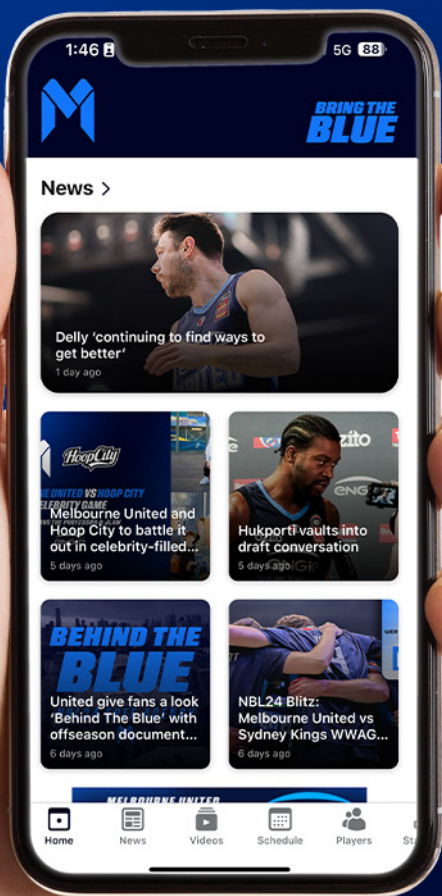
1:46

5G 88

BRING THE BLUE

News >

Delly 'continuing to find ways to get better'

1 day ago

Hoop City

E UNITED VS HOOP CITY

CELEBRITY GAME

Melbourne United and Hoop City to battle it out in celebrity-filled...

5 days ago

Hukporti vaults into draft conversation

5 days ago

BEHIND THE BLUE

United give fans a look 'Behind The Blue' with offseason document...

6 days ago

NBL24 Blitz: Melbourne United vs Sydney Kings WWAG...

6 days ago

MELBOURNE UNITED

Home

News

Videos

Schedule

Players

St